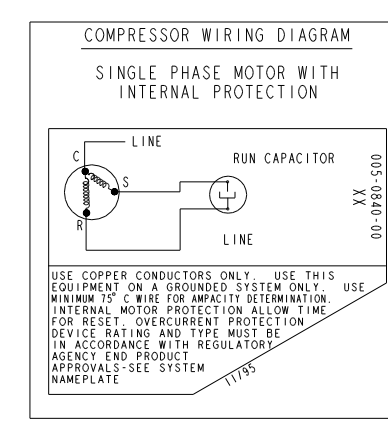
COMPRESSOR WIRING DIAGRAM

SINGLE PHASE MOTOR WITH INTERNAL PROTECTION

LINE

C

S

R

RUN CAPACITOR

LINE

005-0840-00
XX

USE COPPER CONDUCTORS ONLY. USE THIS EQUIPMENT ON A GROUNDED SYSTEM ONLY. USE MINIMUM 75° C WIRE FOR AMPACITY DETERMINATION. INTERNAL MOTOR PROTECTION ALLOW TIME FOR RESET. OVERCURRENT PROTECTION DEVICE RATING AND TYPE MUST BE IN ACCORDANCE WITH REGULATORY AGENCY END PRODUCT APPROVALS-SEE SYSTEM NAMEPLATE

11/95